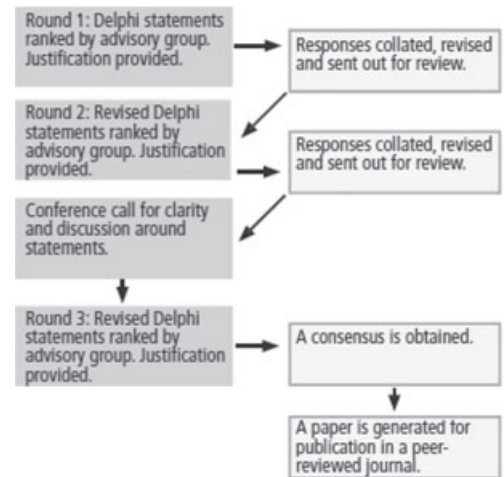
Round 1: Delphi statements ranked by advisory group. Justification provided.

Responses collated, revised and sent out for review.

Round 2: Revised Delphi statements ranked by advisory group. Justification provided.

Responses collated, revised and sent out for review.

Conference call for clarity and discussion around statements.

Round 3: Revised Delphi statements ranked by advisory group. Justification provided.

A consensus is obtained.

A paper is generated for publication in a peer-reviewed journal.